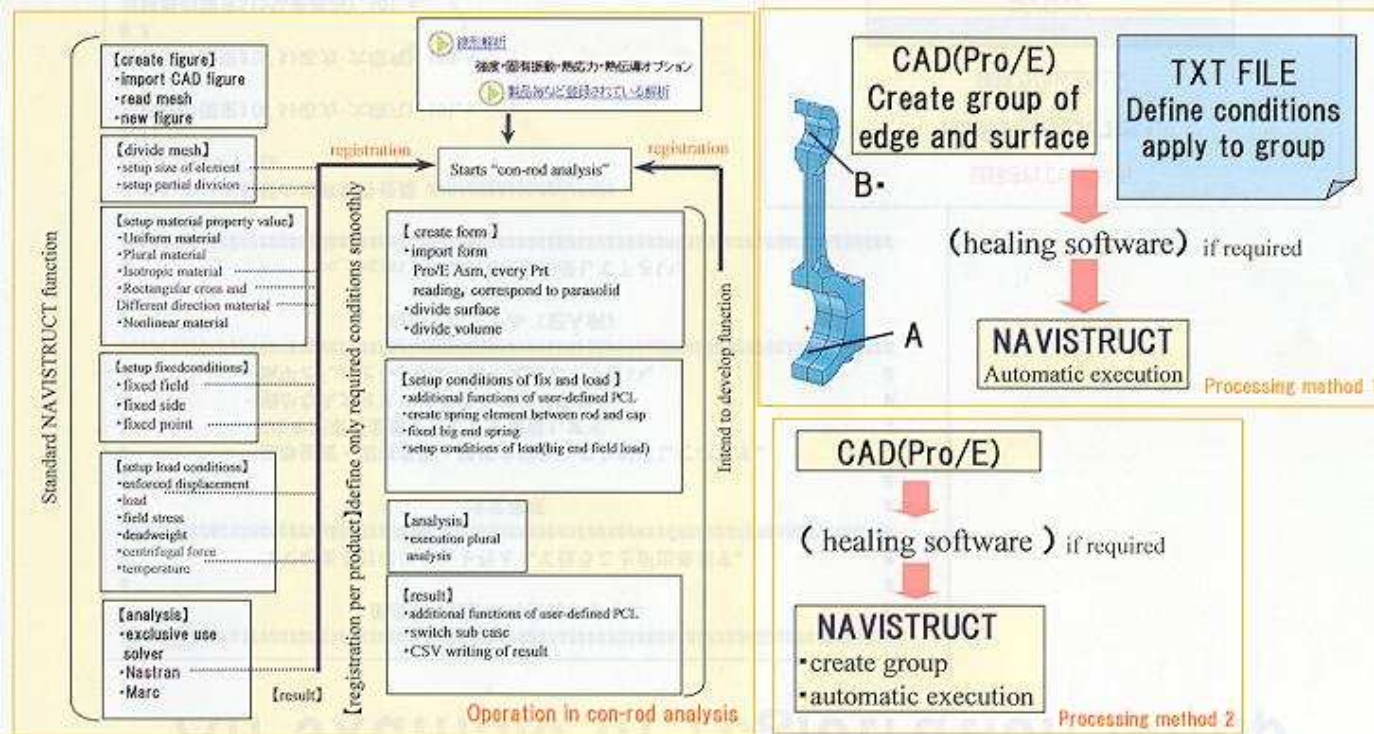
Standard NAVISTRUCT function

【create figure】
・import CAD figure
・read mesh
・new figure

【divide mesh】
・setup size of element
・setup partial division

【setup material property value】
・Uniform material
・Plural material
・Isotropic material
・Rectangular cross and Different direction material
・Nonlinear material

【setup fixedconditions】
・fixed field
・fixed side
・fixed point

【setup load conditions】
・enforced displacement
・load
・field stress
・deadweight
・centrifugal force
・temperature

【analysis】
・exclusive use solver
・Nastran
・Marc

【result】

【registration per product】define only required conditions smoothly

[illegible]
強度・固有振動・熱応力・熱伝導オプション
製品毎に登録されている解析

registration

registration

Starts "con-rod analysis"

Intend to develop function

【create form】
・import form Pro/E Asm, every Prt reading, correspond to parasolid
・divide surface
・divide volume

【setup conditions of fix and load】
・additional functions of user-defined PCL
・create spring element between rod and cap
・fixed big end spring
・setup conditions of load(big end field load)

【analysis】
・execution plural analysis

【result】
・additional functions of user-defined PCL
・switch sub case
・CSV writing of result

Operation in con-rod analysis

CAD(Pro/E)
Create group of edge and surface

TXT FILE
Define conditions apply to group

B

A

(healing software) if required

NAVISTRUCT
Automatic execution

Processing method 1

CAD(Pro/E)

( healing software ) if required

NAVISTRUCT
・create group
・automatic execution

Processing method 2